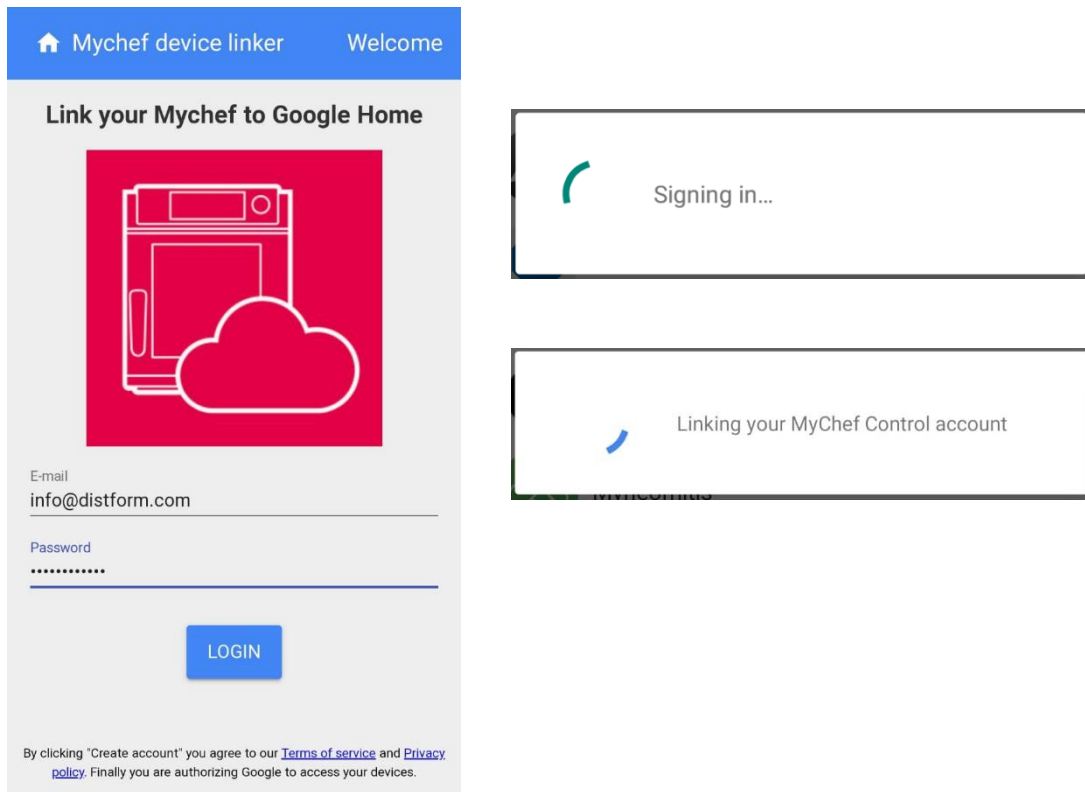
Mychef device linker Welcome

Link your Mychef to Google Home

E-mail
info@distform.com

Password
••••••••••••

LOGIN

By clicking "Create account" you agree to our Terms of service and Privacy policy. Finally you are authorizing Google to access your devices.

Signing in...

Linking your MyChef Control account